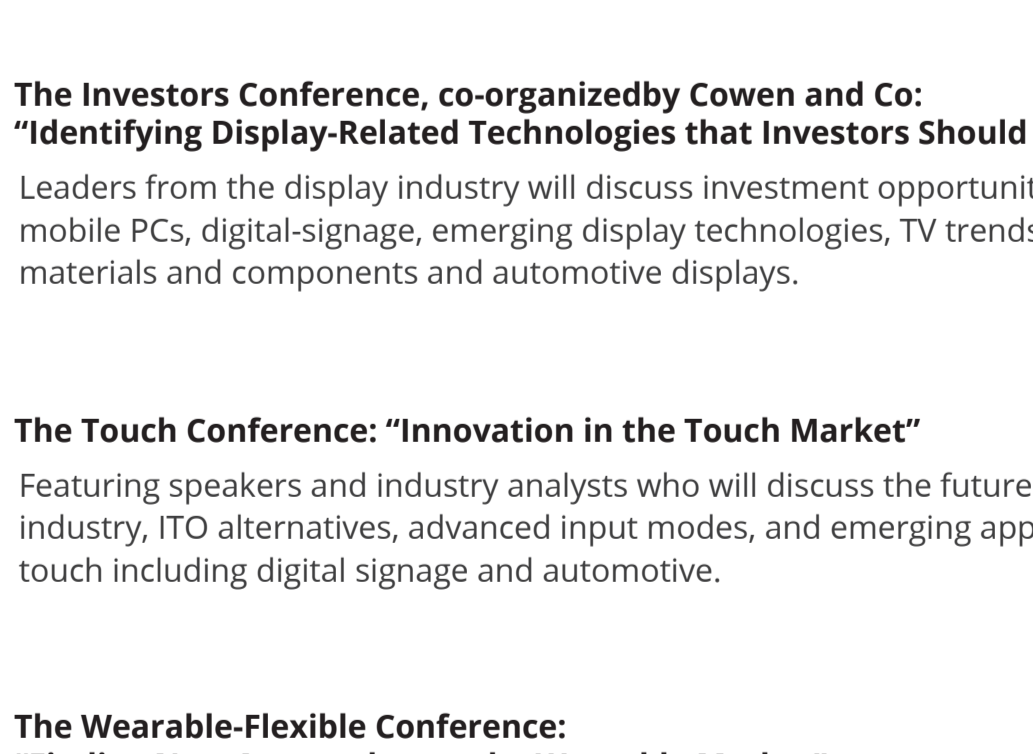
**The Investors Conference, co-organizedby Cowen and Co: “Identifying Display-Related Technologies that Investors Should**

Leaders from the display industry will discuss investment opportunit mobile PCs, digital-signage, emerging display technologies, TV trends materials and components and automotive displays.

**The Touch Conference: “Innovation in the Touch Market”**

Featuring speakers and industry analysts who will discuss the future industry, ITO alternatives, advanced input modes, and emerging app touch including digital signage and automotive.

**The Wearable-Flexible Conference:**

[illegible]